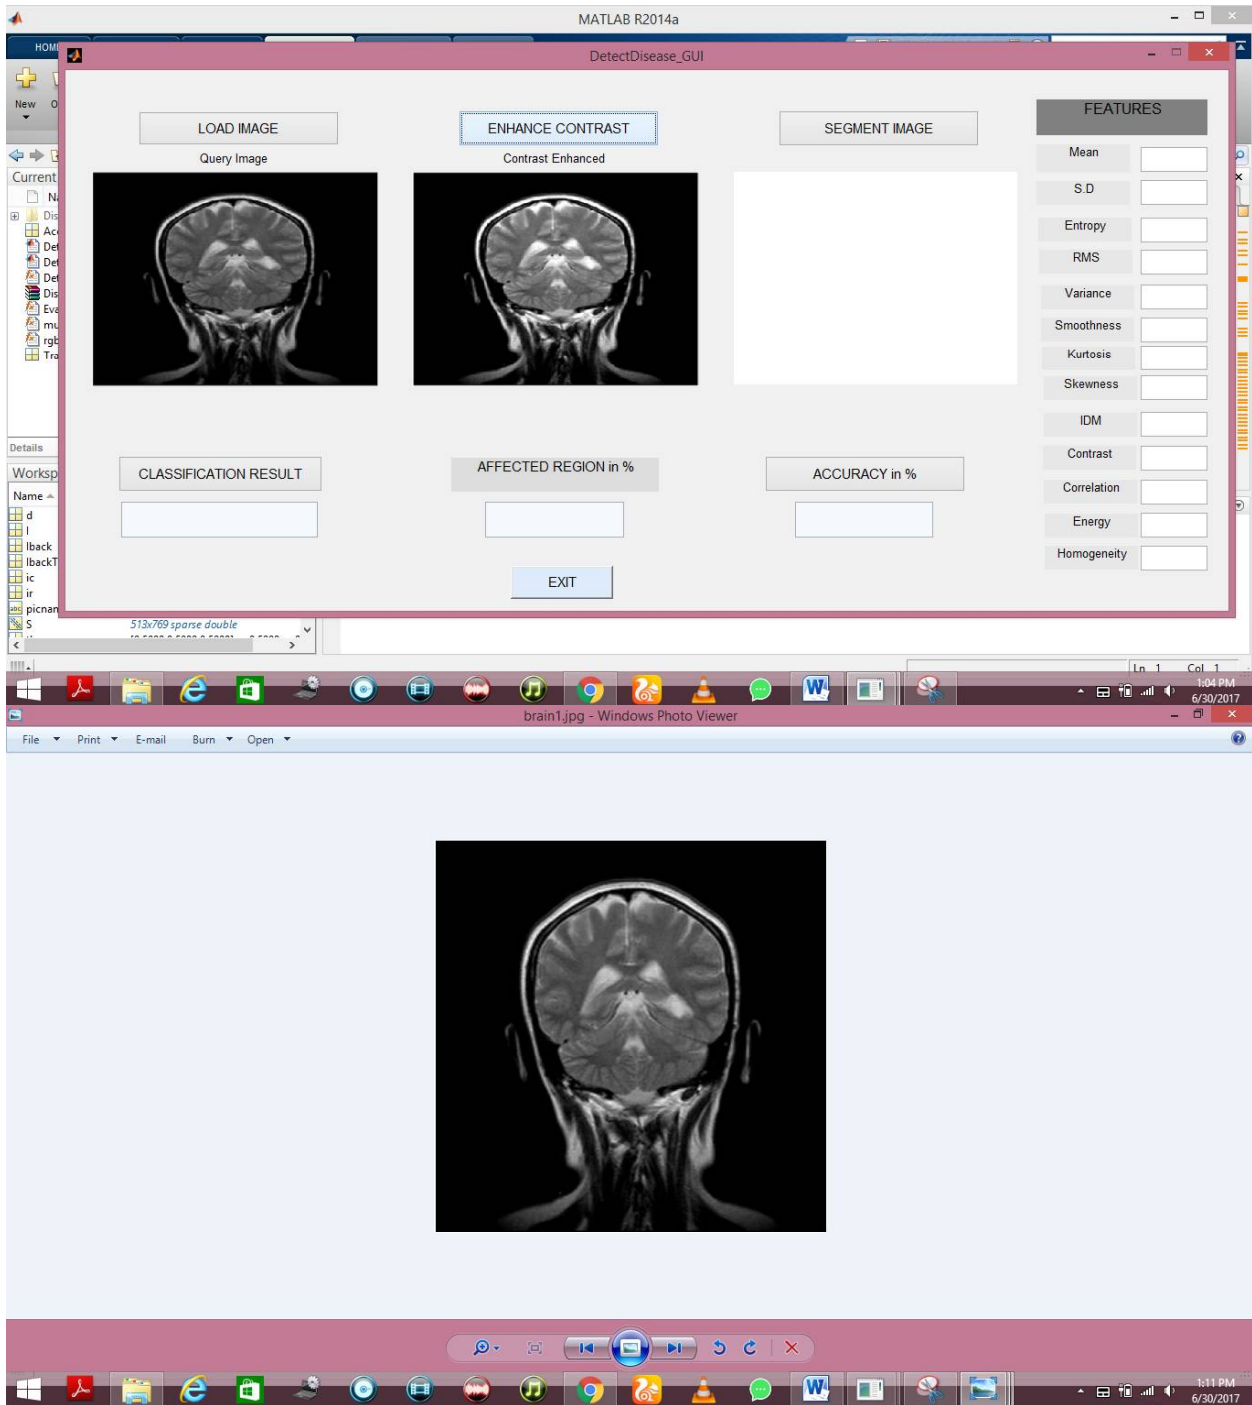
MATLAB R2014a

HOME

New

Current

Details

Worksp

Name

d

l

lback

lbackT

ic

ir

picnan

S

513x769 sparse double

DetectDisease_GUI

LOAD IMAGE

Query Image

ENHANCE CONTRAST

Contrast Enhanced

SEGMENT IMAGE

FEATURES

Mean

S.D

Entropy

RMS

Variance

Smoothness

Kurtosis

Skewness

IDM

Contrast

Correlation

Energy

Homogeneity

CLASSIFICATION RESULT

AFFECTED REGION in %

ACCURACY in %

EXIT

Ln 1 Col 1

1:04 PM
6/30/2017

brain1.jpg - Windows Photo Viewer

File Print E-mail Burn Open

1:11 PM
6/30/2017